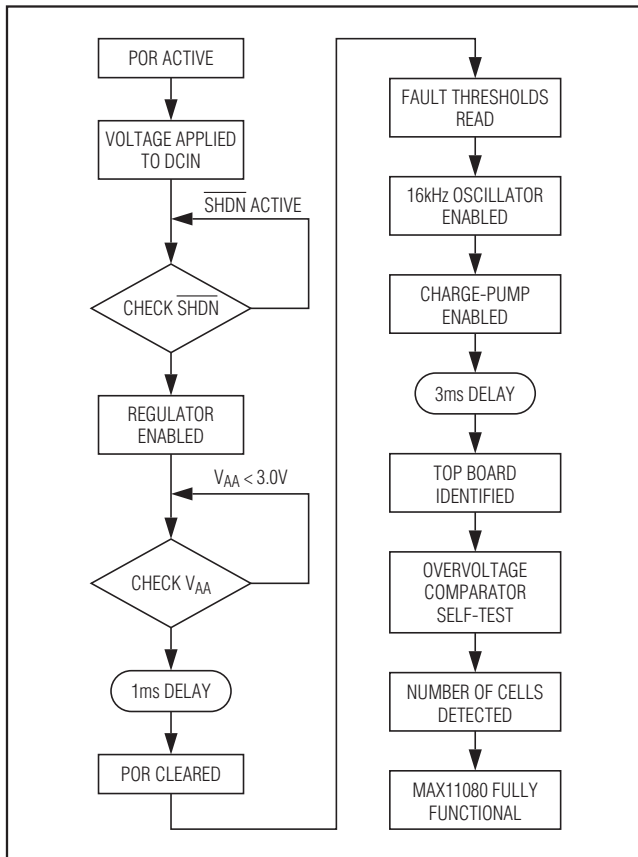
POR ACTIVE

VOLTAGE APPLIED TO DCIN

$\overline{SHDN}$ ACTIVE

CHECK $\overline{SHDN}$

REGULATOR ENABLED

$V_{AA} < 3.0V$

CHECK $V_{AA}$

1ms DELAY

POR CLEARED

FAULT THRESHOLDS READ

16kHz OSCILLATOR ENABLED

CHARGE-PUMP ENABLED

3ms DELAY

TOP BOARD IDENTIFIED

OVERVOLTAGE COMPARATOR SELF-TEST

NUMBER OF CELLS DETECTED

MAX11080 FULLY FUNCTIONAL